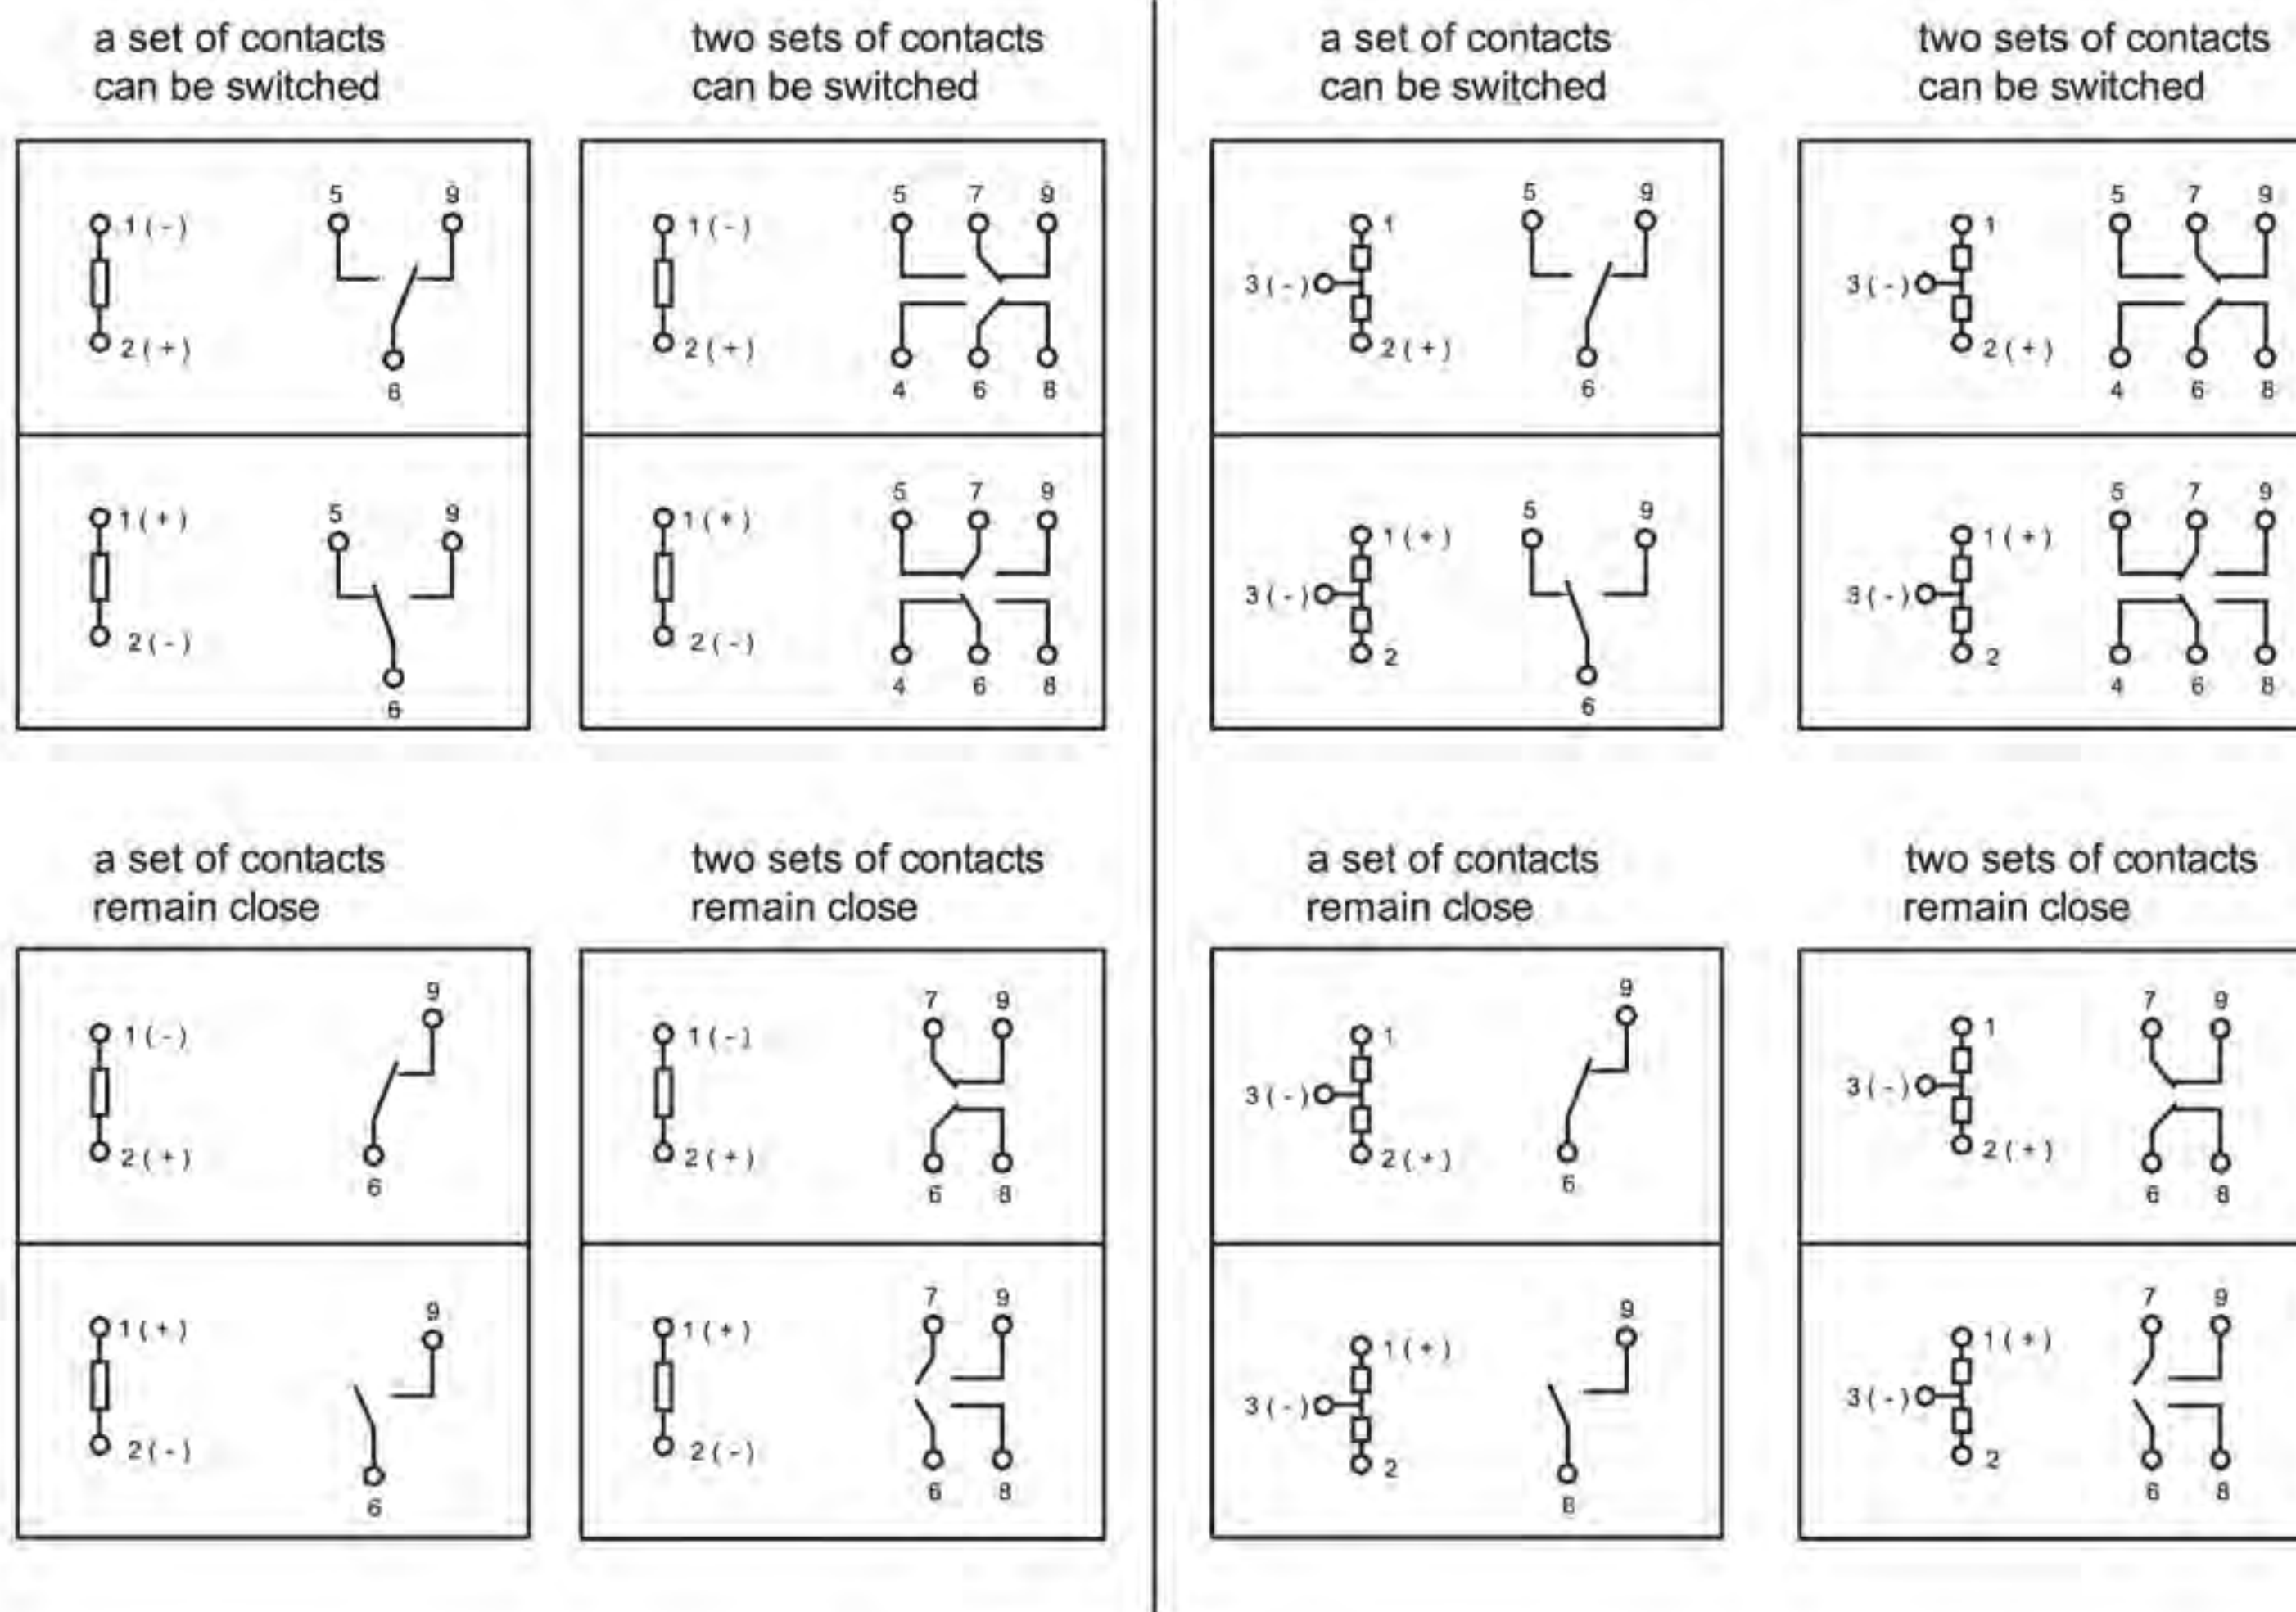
a set of contacts can be switched

1 ( - )
2 ( + )
5
9
6

1 ( + )
2 ( - )
5
9
6

two sets of contacts can be switched

1 ( - )
2 ( + )
5 7 9
4 6 8

1 ( + )
2 ( - )
5 7 9
4 6 8

a set of contacts can be switched

1
3 ( - )
2 ( + )
5
9
6

1 ( + )
3 ( - )
2
5
9
6

two sets of contacts can be switched

1
3 ( - )
2 ( + )
5 7 9
4 6 8

1 ( + )
3 ( - )
2
5 7 9
4 6 8

a set of contacts remain close

1 ( - )
2 ( + )
9
6

1 ( + )
2 ( - )
9
6

two sets of contacts remain close

1 ( - )
2 ( + )
7 9
6 8

1 ( + )
2 ( - )
7 9
6 8

a set of contacts remain close

1
3 ( - )
2 ( + )
9
6

1 ( + )
3 ( - )
2
9
6

two sets of contacts remain close

1
3 ( - )
2 ( + )
7 9
6 8

1 ( + )
3 ( - )
2
7 9
6 8